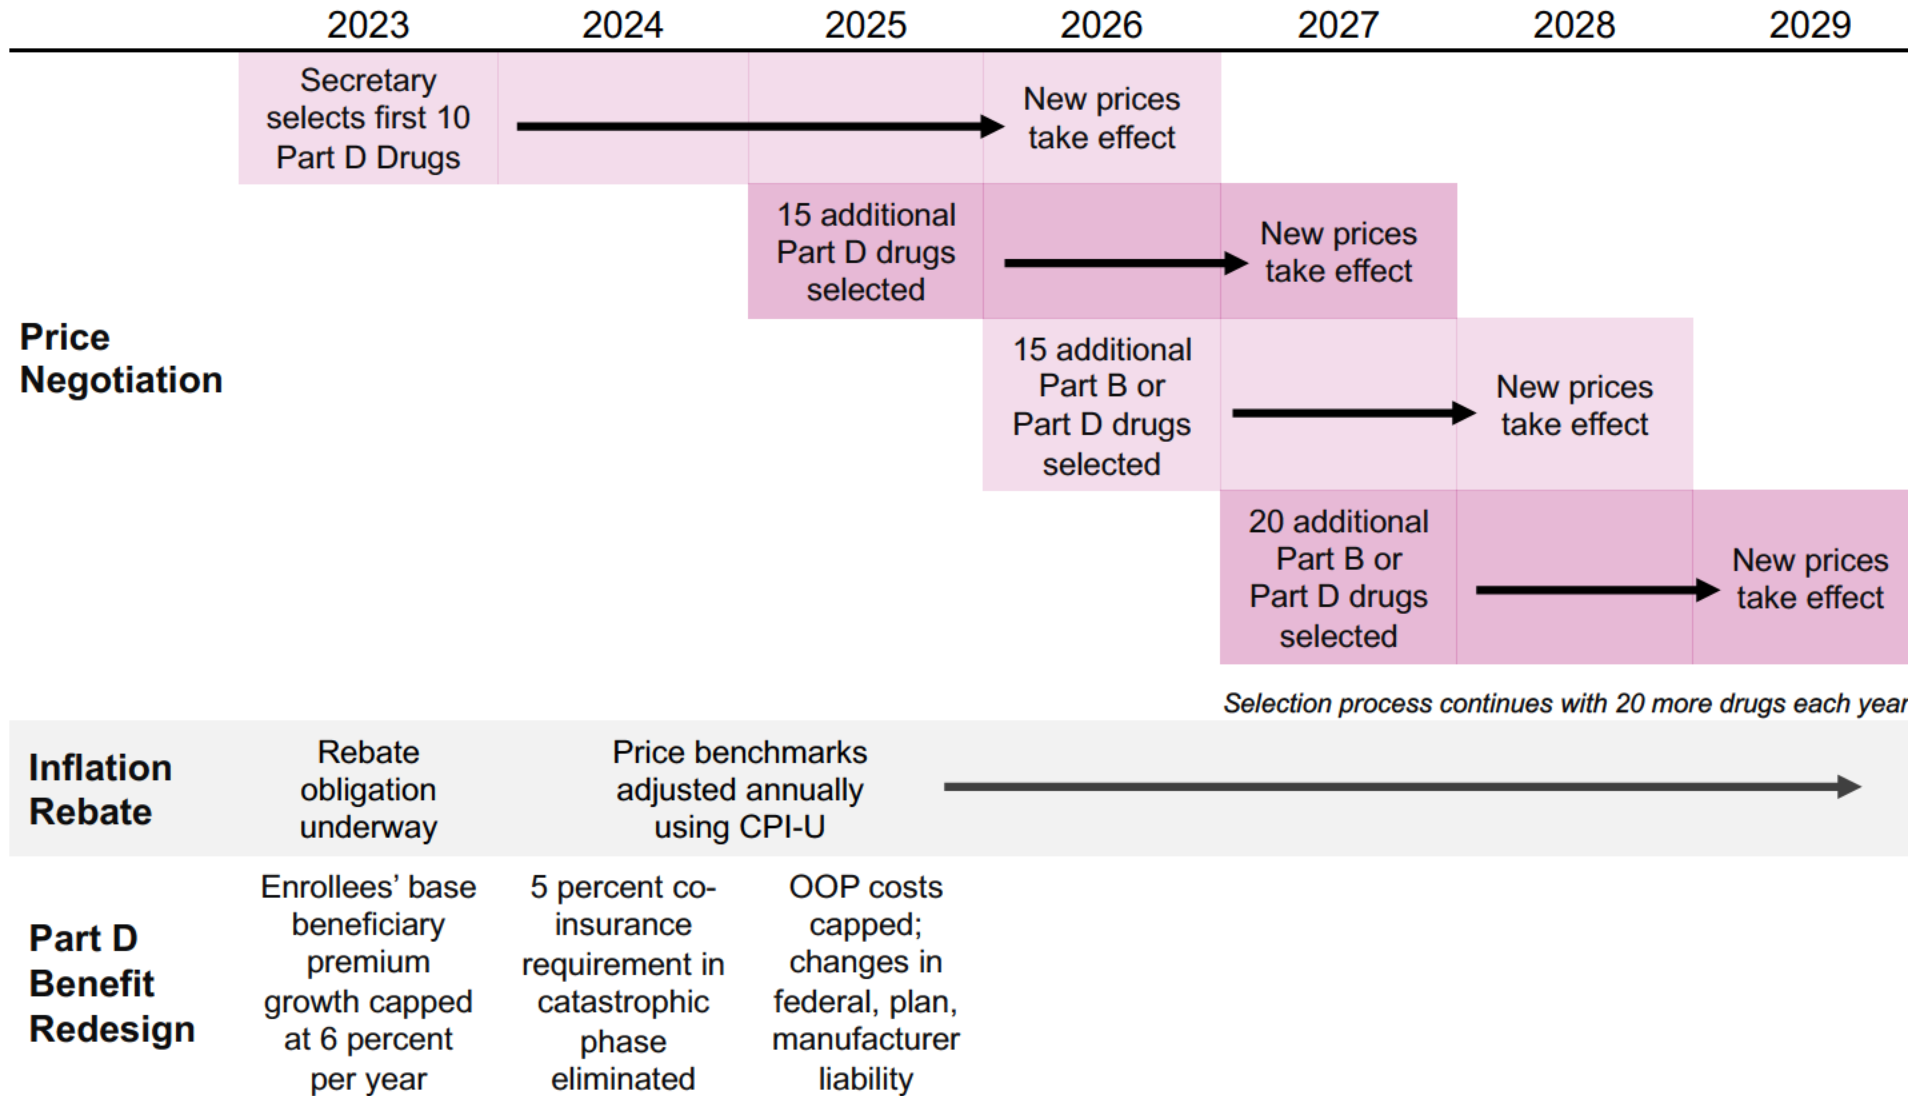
| | 2023 | 2024 | 2025 | 2026 | 2027 | 2028 | 2029 |
|---|---|---|---|---|---|---|---|
| Price Negotiation | Secretary selects first 10 Part D Drugs | | | New prices take effect | | | |
| | | | 15 additional Part D drugs selected | | New prices take effect | | |
| | | | | 15 additional Part B or Part D drugs selected | | New prices take effect | |
| | | | | | 20 additional Part B or Part D drugs selected | | New prices take effect |

*Selection process continues with 20 more drugs each year*

| | | | | | | | |
|---|---|---|---|---|---|---|---|
| Inflation Rebate | Rebate obligation underway | Price benchmarks adjusted annually using CPI-U | | | | | |
| Part D Benefit Redesign | Enrollees' base beneficiary premium growth capped at 6 percent per year | 5 percent co-insurance requirement in catastrophic phase eliminated | OOP costs capped; changes in federal, plan, manufacturer liability | | | | |